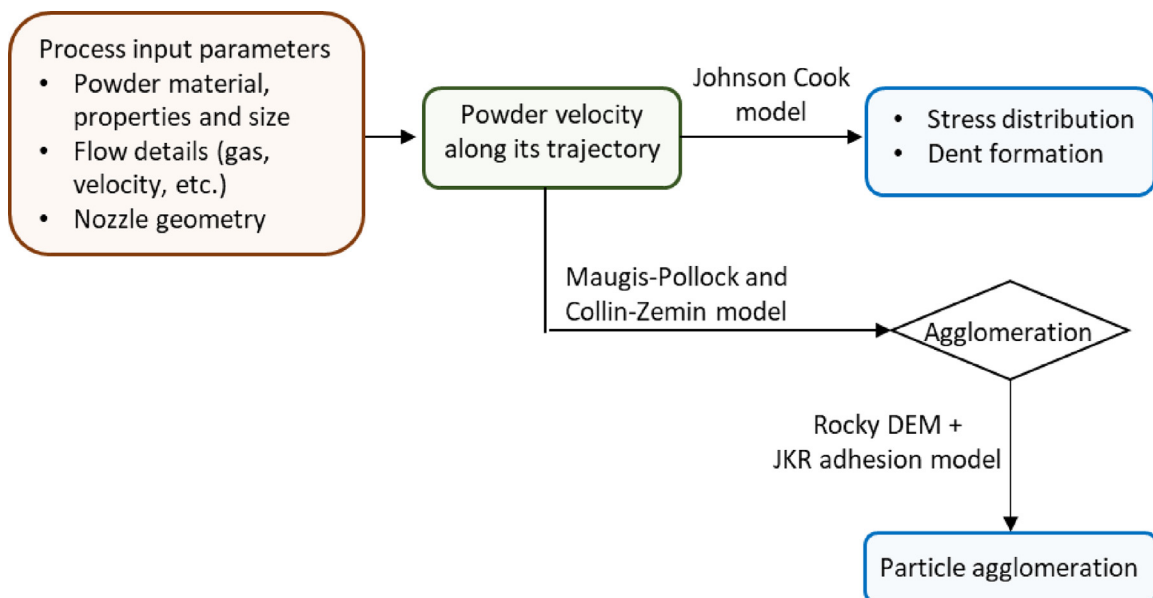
Process input parameters
• Powder material, properties and size
• Flow details (gas, velocity, etc.)
• Nozzle geometry

Powder velocity along its trajectory

Johnson Cook model

• Stress distribution
• Dent formation

Maugis-Pollock and Collin-Zemin model

Agglomeration

Rocky DEM + JKR adhesion model

Particle agglomeration